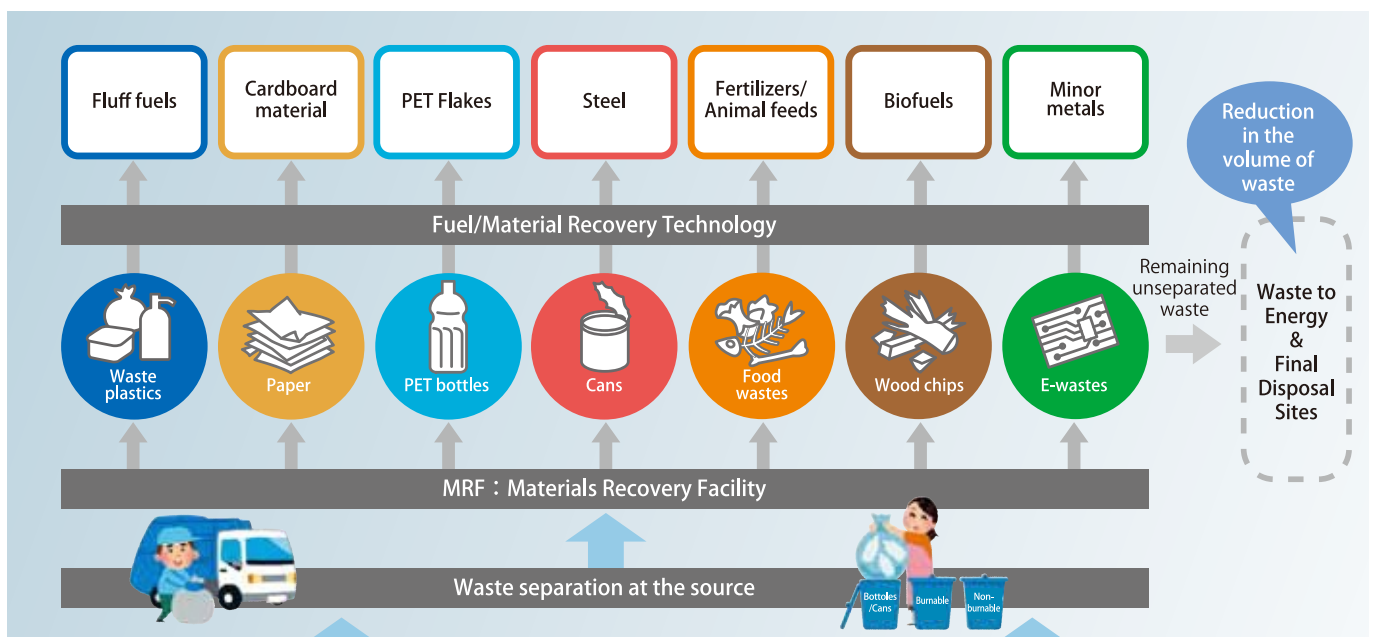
Fluff fuels

Cardboard material

PET Flakes

Steel

Fertilizers/ Animal feeds

Biofuels

Minor metals

Reduction in the volume of waste

Fuel/Material Recovery Technology

Remaining unseparated waste

Waste plastics

Paper

PET bottles

Cans

Food wastes

Wood chips

E-wastes

Waste to Energy & Final Disposal Sites

MRF：Materials Recovery Facility

Waste separation at the source

Bottoles /Cans

Burnable

Non-burnable